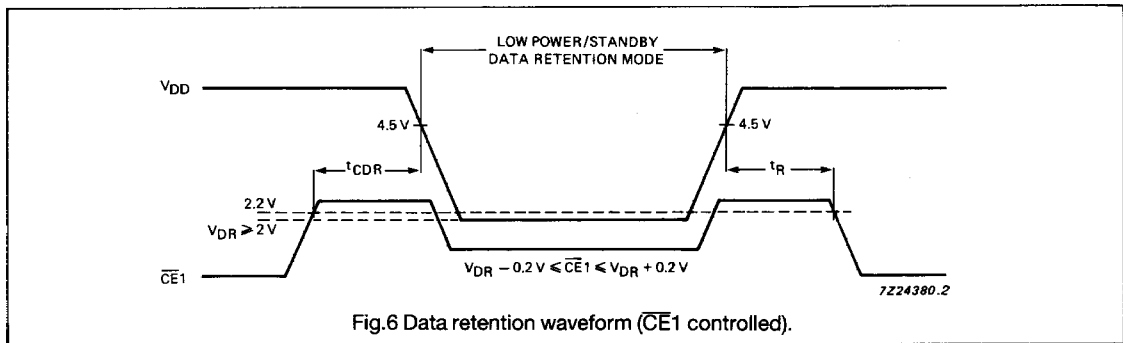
LOW POWER/STANDBY DATA RETENTION MODE

$V_{DD}$

4.5 V

4.5 V

$t_{CDR}$

$t_R$

2.2 V

$V_{DR} \geq 2$ V

$\overline{CE}1$

$V_{DR} - 0.2\text{ V} \leq \overline{CE}1 \leq V_{DR} + 0.2\text{ V}$

7Z24380.2

Fig.6 Data retention waveform ($\overline{CE}1$ controlled).